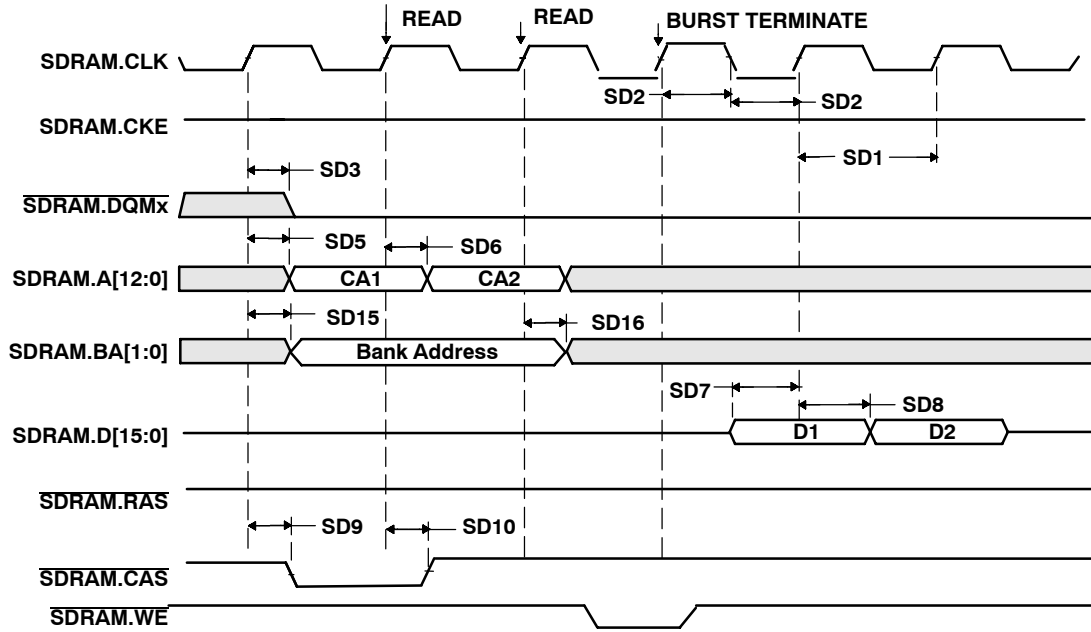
READ
READ
BURST TERMINATE
SDRAM.CLK
SD2
SD2
SDRAM.CKE
SD1
SD3
$\overline{\text{SDRAM.DQMx}}$
SD5
SD6
SDRAM.A[12:0]
CA1
CA2
SD15
SD16
SDRAM.BA[1:0]
Bank Address
SD7
SD8
SDRAM.D[15:0]
D1
D2
$\overline{\text{SDRAM.RAS}}$
SD9
SD10
$\overline{\text{SDRAM.CAS}}$
$\overline{\text{SDRAM.WE}}$